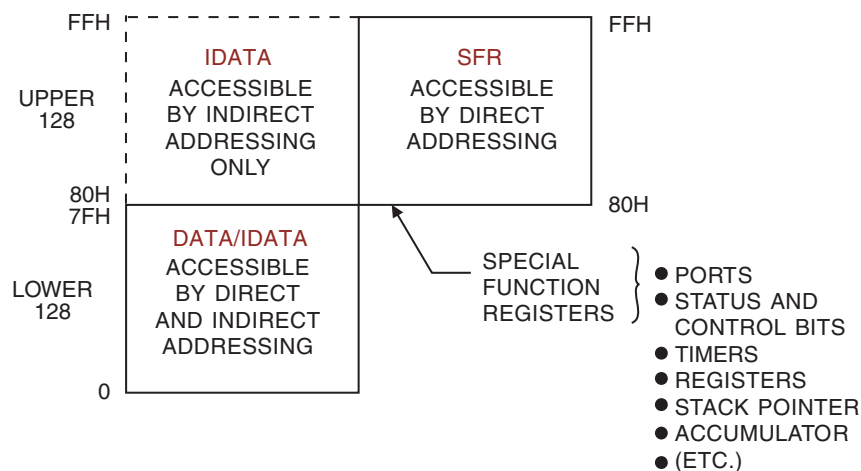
FFH

UPPER 128

IDATA
ACCESSIBLE BY INDIRECT ADDRESSING ONLY

SFR
ACCESSIBLE BY DIRECT ADDRESSING

FFH

80H
7FH

80H

LOWER 128

DATA/IDATA
ACCESSIBLE BY DIRECT AND INDIRECT ADDRESSING

0

SPECIAL FUNCTION REGISTERS

● PORTS
● STATUS AND CONTROL BITS
● TIMERS
● REGISTERS
● STACK POINTER
● ACCUMULATOR
● (ETC.)